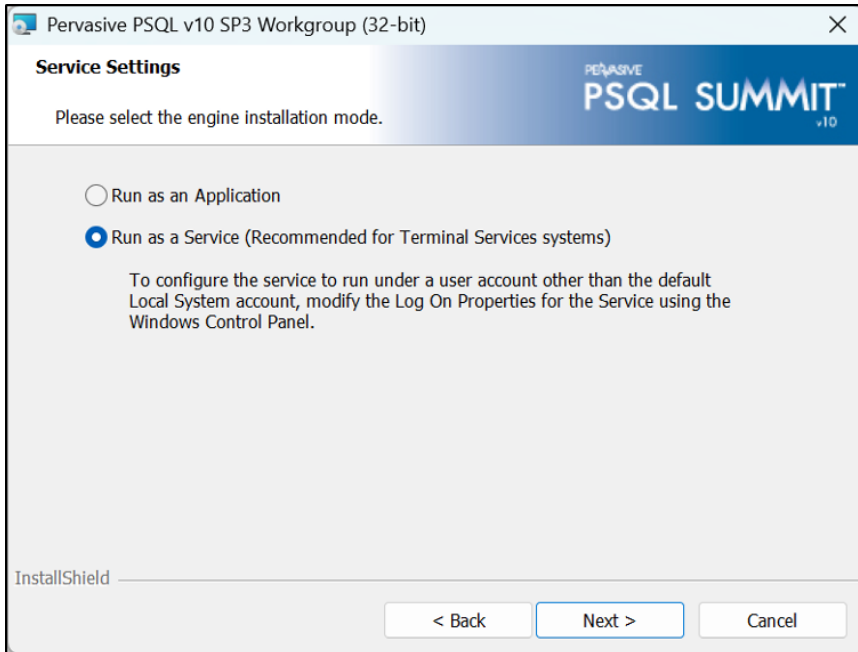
Pervasive PSQL v10 SP3 Workgroup (32-bit)

×

Service Settings

Please select the engine installation mode.

PERVASIVE
PSQL SUMMIT™
v10

Run as an Application

Run as a Service (Recommended for Terminal Services systems)

To configure the service to run under a user account other than the default Local System account, modify the Log On Properties for the Service using the Windows Control Panel.

InstallShield

< Back

Next >

Cancel